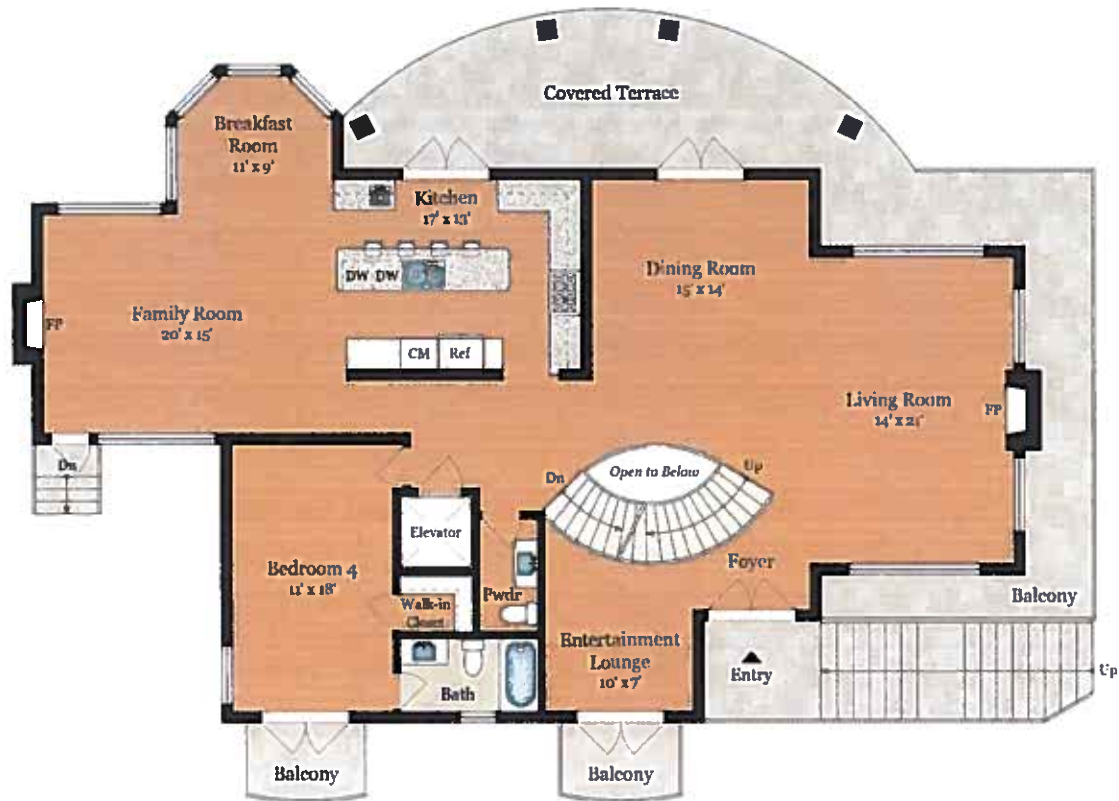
Covered Terrace

Breakfast Room
11' x 9'

Kitchen
17' x 13'

DW DW

CM Ref

FP

Family Room
20' x 15'

Dining Room
15' x 14'

Living Room
14' x 21'

FP

Dn

Dn

Open to Below

Up

Elevator

Bedroom 4
11' x 18'

Walk-in Closet

Pwdr

Foyer

Balcony

Entertainment Lounge
10' x 7'

Bath

Entry

Up

Balcony

Balcony